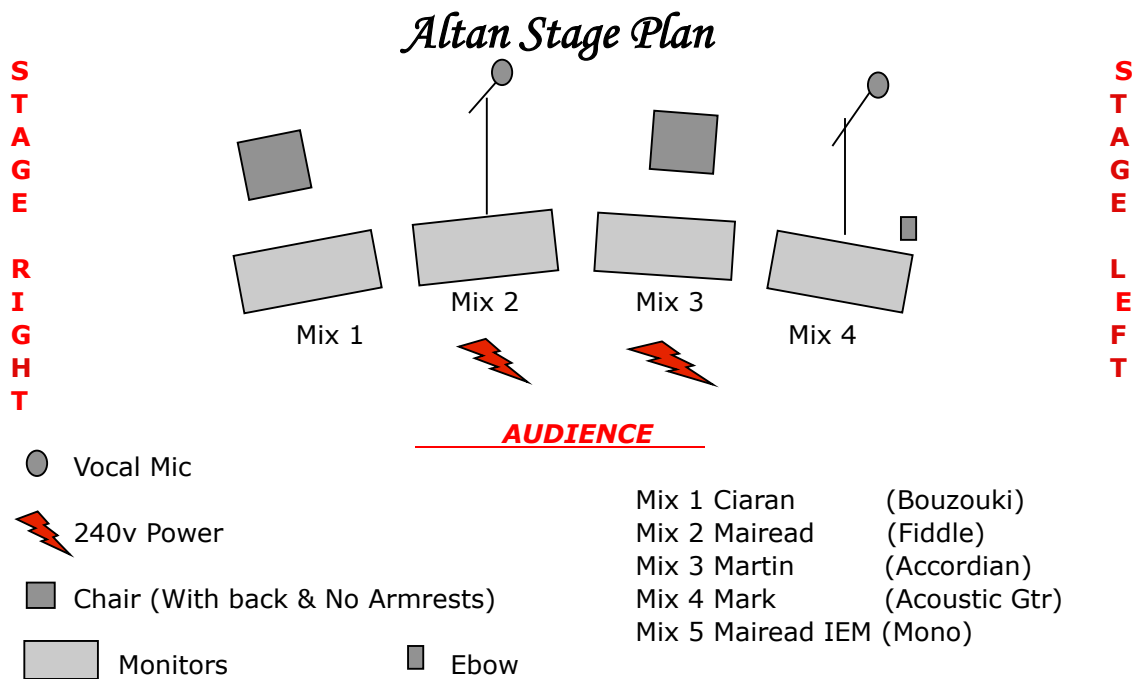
Altan Stage Plan

STAGE RIGHT

STAGE LEFT

Mix 1

Mix 2

Mix 3

Mix 4

AUDIENCE

Vocal Mic

240v Power

Chair (With back & No Armrests)

Monitors

Ebow

Mix 1 Ciaran (Bouzouki)
Mix 2 Mairead (Fiddle)
Mix 3 Martin (Accordian)
Mix 4 Mark (Acoustic Gtr)
Mix 5 Mairead IEM (Mono)